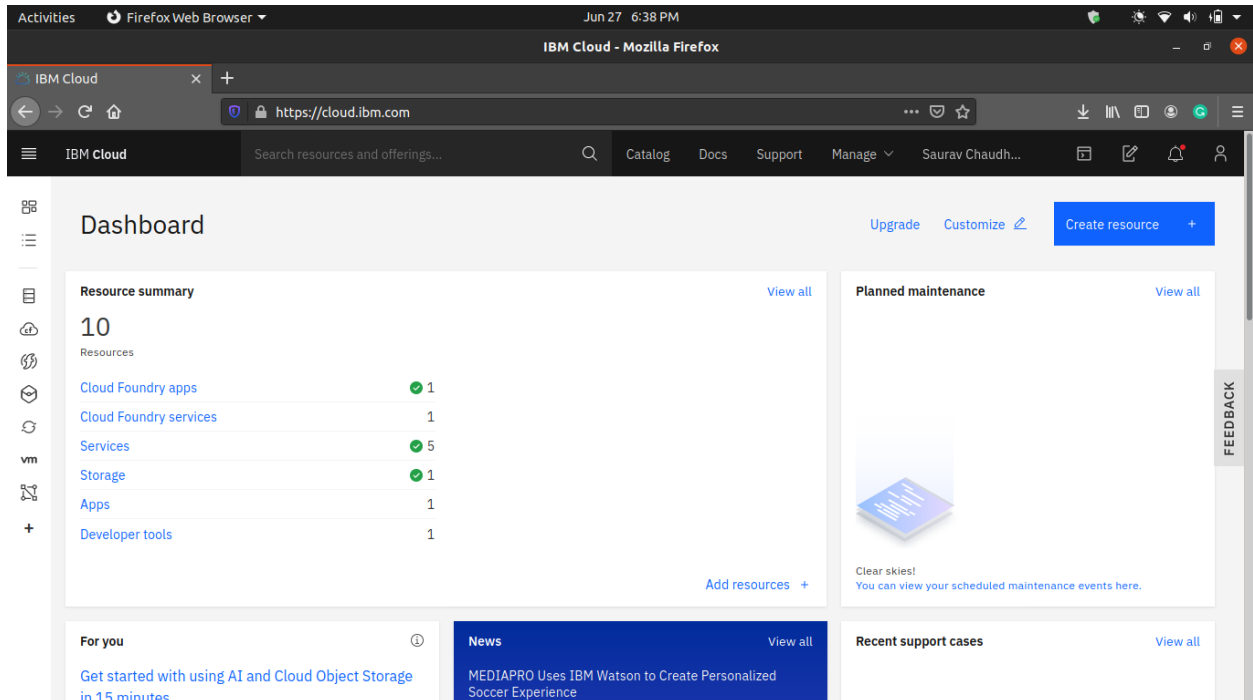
Activities Firefox Web Browser ▾ Jun 27 6:38 PM

IBM Cloud - Mozilla Firefox

IBM Cloud ×

https://cloud.ibm.com

IBM Cloud Search resources and offerings... Catalog Docs Support Manage Saurav Chaudh...

vm

Dashboard

Upgrade Customize Create resource +

Resource summary View all

10
Resources

| | |
|---|---|
| Cloud Foundry apps | 1 |
| Cloud Foundry services | 1 |
| Services | 5 |
| Storage | 1 |
| Apps | 1 |
| Developer tools | 1 |

Add resources +

Planned maintenance View all

Clear skies!
You can view your scheduled maintenance events here.

FEEDBACK

For you

Get started with using AI and Cloud Object Storage in 15 minutes

News View all

MEDIAPRO Uses IBM Watson to Create Personalized Soccer Experience

Recent support cases View all